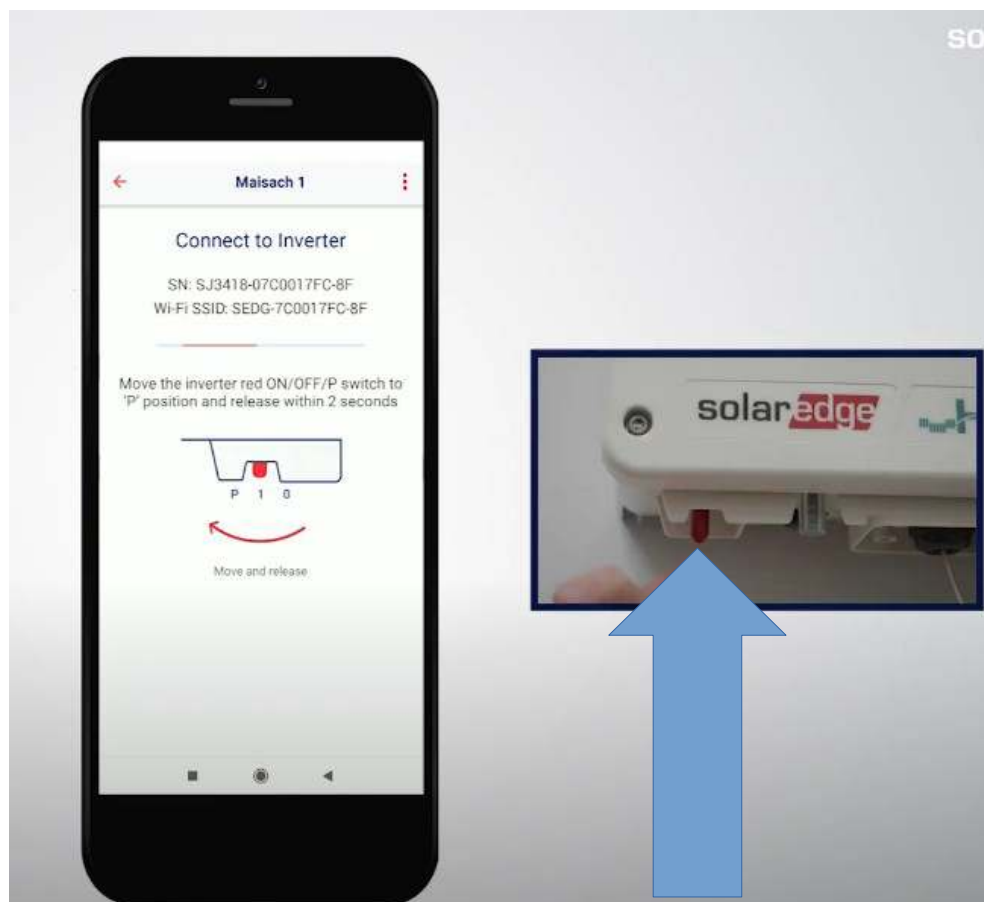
SO

Maisach 1

Connect to Inverter

SN: SJ3418-07C0017FC-8F
Wi-Fi SSID: SEDG-7C0017FC-8F

Move the inverter red ON/OFF/P switch to 'P' position and release within 2 seconds

P 1 0

Move and release

solaredge